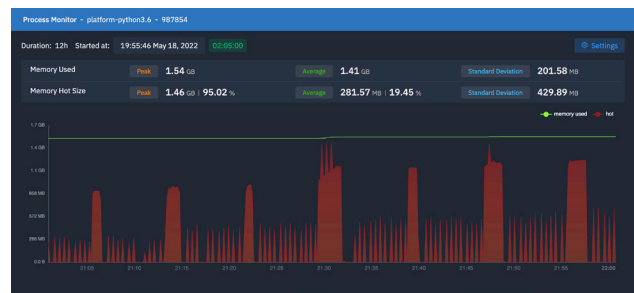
Process Monitor - platform-python3.6 - 987854

Duration: 12h Started at: 19:55:46 May 18, 2022 02:05:00

Settings

| Memory Used | Peak | 1.54 GB | Average | 1.41 GB | Standard Deviation | 201.58 MB |
|---|---|---|---|---|---|---|
| Memory Hot Size | Peak | 1.46 GB \| 95.02 % | Average | 281.57 MB \| 19.45 % | Standard Deviation | 429.89 MB |

memory used hot

1.7 GB
1.4 GB
1.1 GB
858 MB
572 MB
286 MB
0.0 B

21:05 21:10 21:15 21:20 21:25 21:30 21:35 21:40 21:45 21:50 21:55 22:00